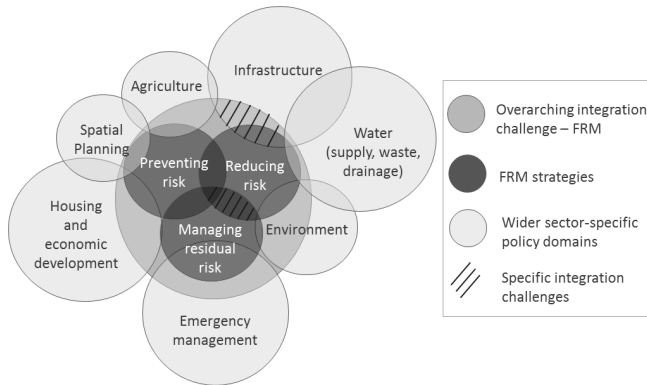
Agriculture

Infrastructure

Spatial Planning

Water (supply, waste, drainage)

Preventing risk

Reducing risk

Housing and economic development

Managing residual risk

Environment

Emergency management

Overarching integration challenge – FRM

FRM strategies

Wider sector-specific policy domains

Specific integration challenges